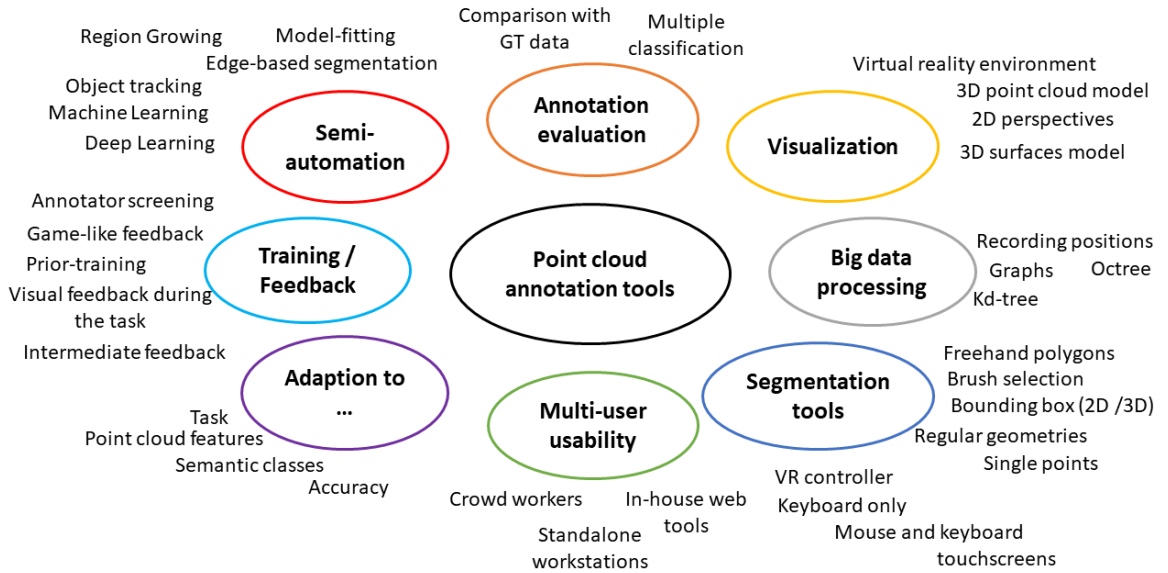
Region Growing
Model-fitting
Edge-based segmentation
Object tracking
Machine Learning
Deep Learning
Semi-automation

Comparison with GT data
Multiple classification
Annotation evaluation

Virtual reality environment
3D point cloud model
2D perspectives
3D surfaces model
Visualization

Annotator screening
Game-like feedback
Prior-training
Visual feedback during the task
Intermediate feedback
Training / Feedback

Point cloud annotation tools

Recording positions
Graphs
Octree
Kd-tree
Big data processing

Adaption to …
Task
Point cloud features
Semantic classes
Accuracy

Multi-user usability
Crowd workers
In-house web tools
Standalone workstations

Segmentation tools
Freehand polygons
Brush selection
Bounding box (2D /3D)
Regular geometries
Single points
VR controller
Keyboard only
Mouse and keyboard
touchscreens